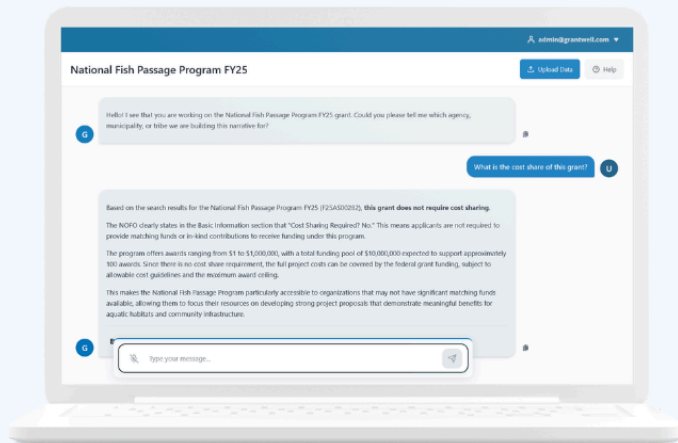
admin@grantwell.com

National Fish Passage Program FY25

Upload Data

Help

G

Hello! I see that you are working on the National Fish Passage Program FY25 grant. Could you please tell me which agency, municipality, or tribe we are building this narrative for?

What is the cost share of this grant?

U

Based on the search results for the National Fish Passage Program FY25 (F25AS00282), this grant does not require cost sharing.

The NOFO clearly states in the Basic Information section that "Cost Sharing Required? No." This means applicants are not required to provide matching funds or in-kind contributions to receive funding under this program.

The program offers awards ranging from $1 to $1,000,000, with a total funding pool of $10,000,000 expected to support approximately 100 awards. Since there is no cost share requirement, the full project costs can be covered by the federal grant funding, subject to allowable cost guidelines and the maximum award ceiling.

This makes the National Fish Passage Program particularly accessible to organizations that may not have significant matching funds available, allowing them to focus their resources on developing strong project proposals that demonstrate meaningful benefits for aquatic habitats and community infrastructure.

G

Type your message...